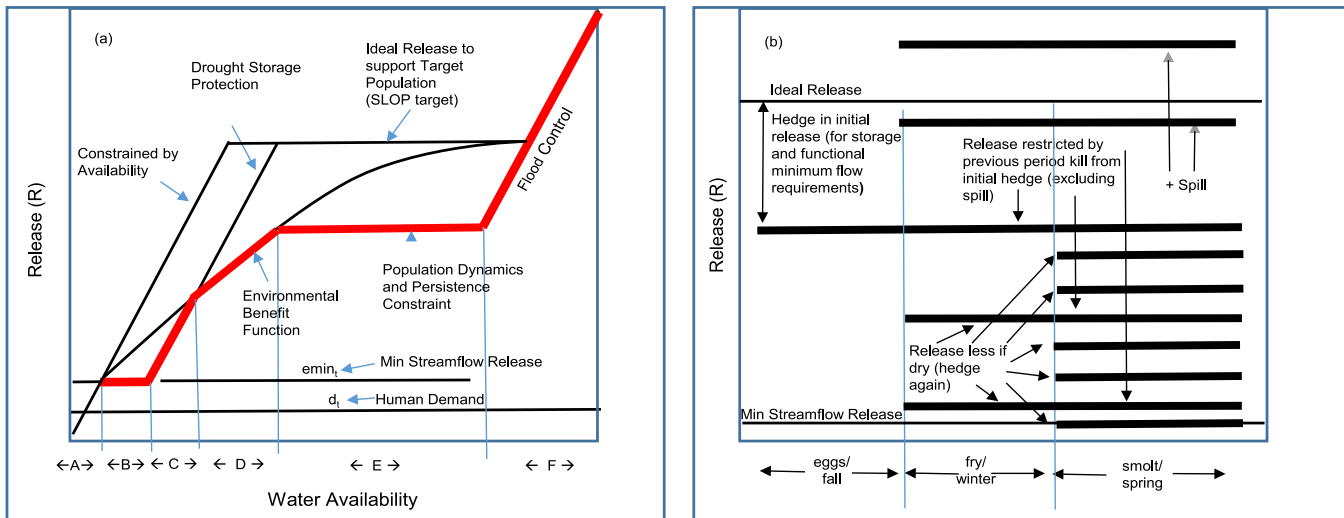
(a)

Drought Storage Protection

Ideal Release to support Target Population (SLOP target)

Constrained by Availability

Flood Control

Release (R)

Environmental Benefit Function

Population Dynamics and Persistence Constraint

$emin_t$

Min Streamflow Release

$d_t$

Human Demand

←A→ ←B→ ← C → ← D → ← E → ← F →

Water Availability

(b)

Ideal Release

Hedge in initial release (for storage and functional minimum flow requirements)

Release restricted by previous period kill from initial hedge (excluding spill)

+ Spill

Release (R)

Release less if dry (hedge again)

Min Streamflow Release

eggs/ fall

fry/ winter

smolt/ spring